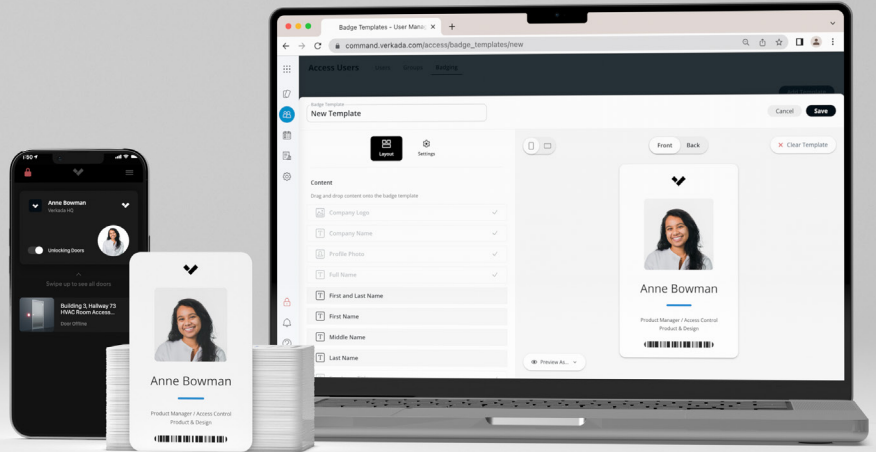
Badge Templates – User Manag

command.verkada.com/access/badge_templates/new

Access Users

Badge Template
New Template

Cancel
Save

Layout
Settings

Content
Drag and drop content onto the badge template

Company Logo
Company Name
Profile Photo
Full Name
First and Last Name
First Name
Middle Name
Last Name

Front
Back

Clear Template

Anne Bowman
Product Manager / Access Control
Product & Design

Preview As...

1:50

Anne Bowman
Verkada HQ

Unlocking Doors

Swipe up to see all doors

Building 3, Hallway 73
HVAC Room Access...
Door Offline

Anne Bowman
Product Manager / Access Control
Product & Design